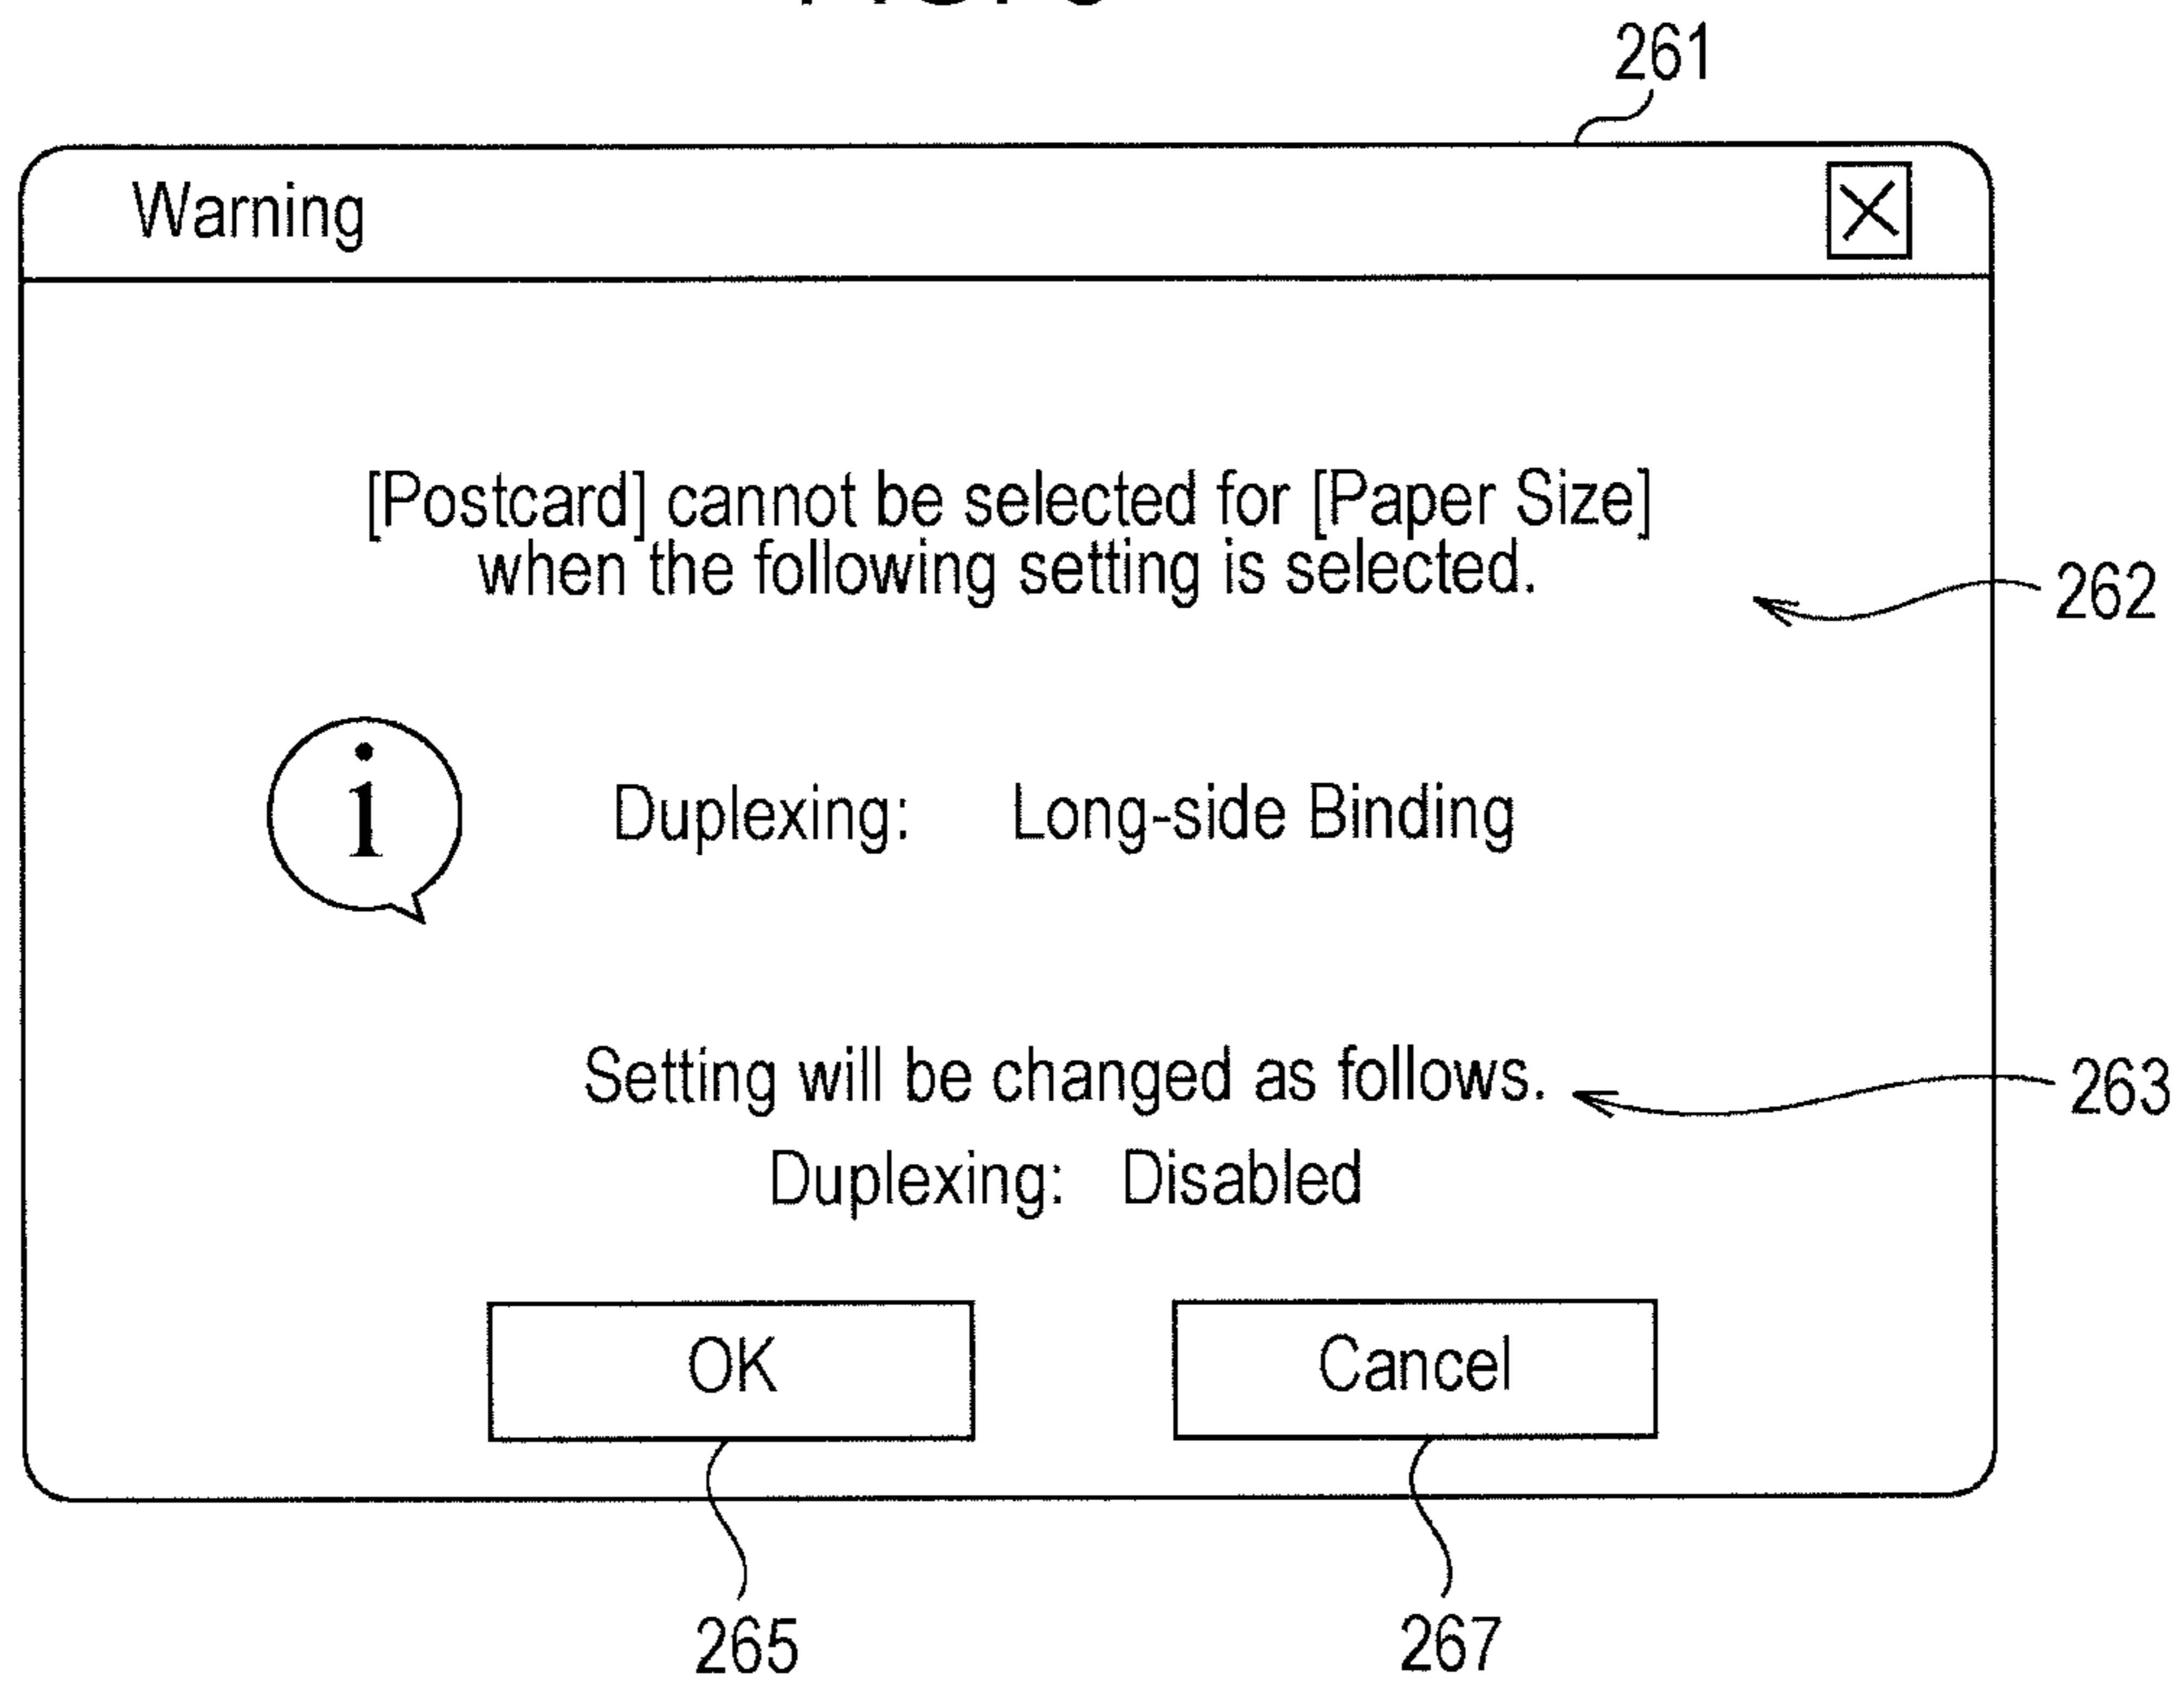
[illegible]

261

Warning

[Postcard] cannot be selected for [Paper Size] when the following setting is selected.

262

i

Duplexing: Long-side Binding

Setting will be changed as follows.

263

Duplexing: Disabled

OK

Cancel

265

267